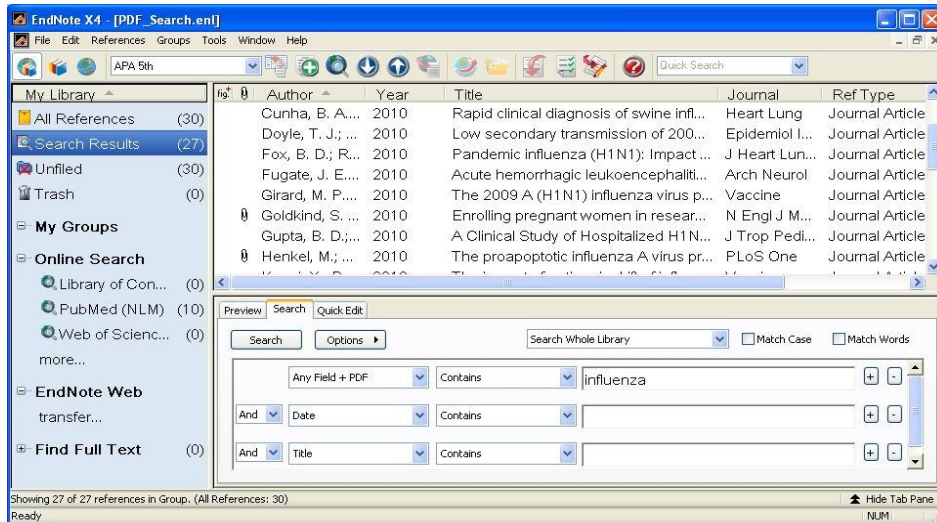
EndNote X4 - [PDF_Search.enl]

File Edit References Groups Tools Window Help

APA 5th

Quick Search

My Library

All References (30)

Search Results (27)

Unfiled (30)

Trash (0)

My Groups

Online Search

Library of Con... (0)

PubMed (NLM) (10)

Web of Scienc... (0)

more...

EndNote Web

transfer...

Find Full Text (0)

| Author | Year | Title | Journal | Ref Type |
|---|---|---|---|---|
| Cunha, B. A.... | 2010 | Rapid clinical diagnosis of swine infl... | Heart Lung | Journal Article |
| Doyle, T. J.; ... | 2010 | Low secondary transmission of 200... | Epidemiol I... | Journal Article |
| Fox, B. D.; R... | 2010 | Pandemic influenza (H1N1): Impact ... | J Heart Lun... | Journal Article |
| Fugate, J. E.... | 2010 | Acute hemorrhagic leukoencephaliti... | Arch Neurol | Journal Article |
| Girard, M. P.... | 2010 | The 2009 A (H1N1) influenza virus p... | Vaccine | Journal Article |
| Goldkind, S. ... | 2010 | Enrolling pregnant women in resear... | N Engl J M... | Journal Article |
| Gupta, B. D.;... | 2010 | A Clinical Study of Hospitalized H1N... | J Trop Pedi... | Journal Article |
| Henkel, M.; ... | 2010 | The proapoptotic influenza A virus pr... | PLoS One | Journal Article |

Preview Search Quick Edit

Search Options ▸ Search Whole Library Match Case Match Words

Any Field + PDF Contains influenza

And Date Contains

And Title Contains

Showing 27 of 27 references in Group. (All References: 30)

Hide Tab Pane

Ready

NUM